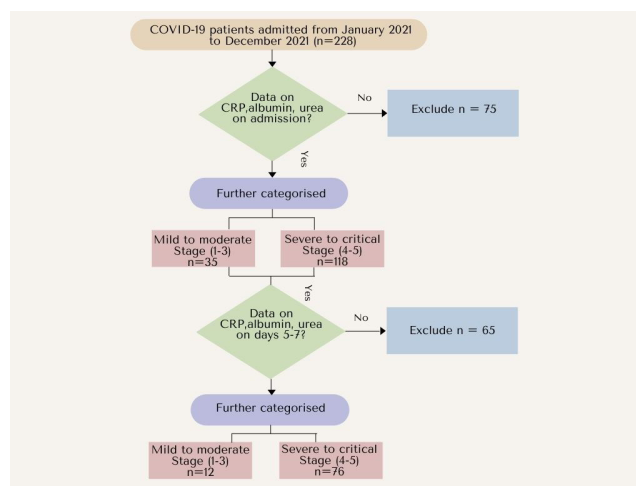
COVID-19 patients admitted from January 2021 to December 2021 (n=228)

Data on CRP,albumin, urea on admission?

No

Exclude n = 75

Yes

Further categorised

Mild to moderate Stage (1-3) n=35

Severe to critical Stage (4-5) n=118

Yes

Data on CRP,albumin, urea on days 5-7?

No

Exclude n = 65

Further categorised

Mild to moderate Stage (1-3) n=12

Severe to critical Stage (4-5) n=76